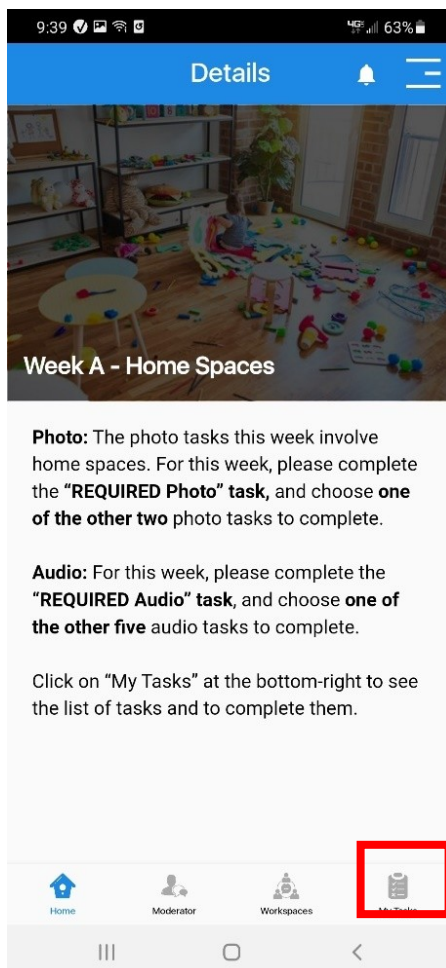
9:39

63%

Details

Week A - Home Spaces

Photo: The photo tasks this week involve home spaces. For this week, please complete the "REQUIRED Photo" task, and choose one of the other two photo tasks to complete.

Audio: For this week, please complete the "REQUIRED Audio" task, and choose one of the other five audio tasks to complete.

Click on "My Tasks" at the bottom-right to see the list of tasks and to complete them.

Home

Moderator

Workspaces

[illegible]